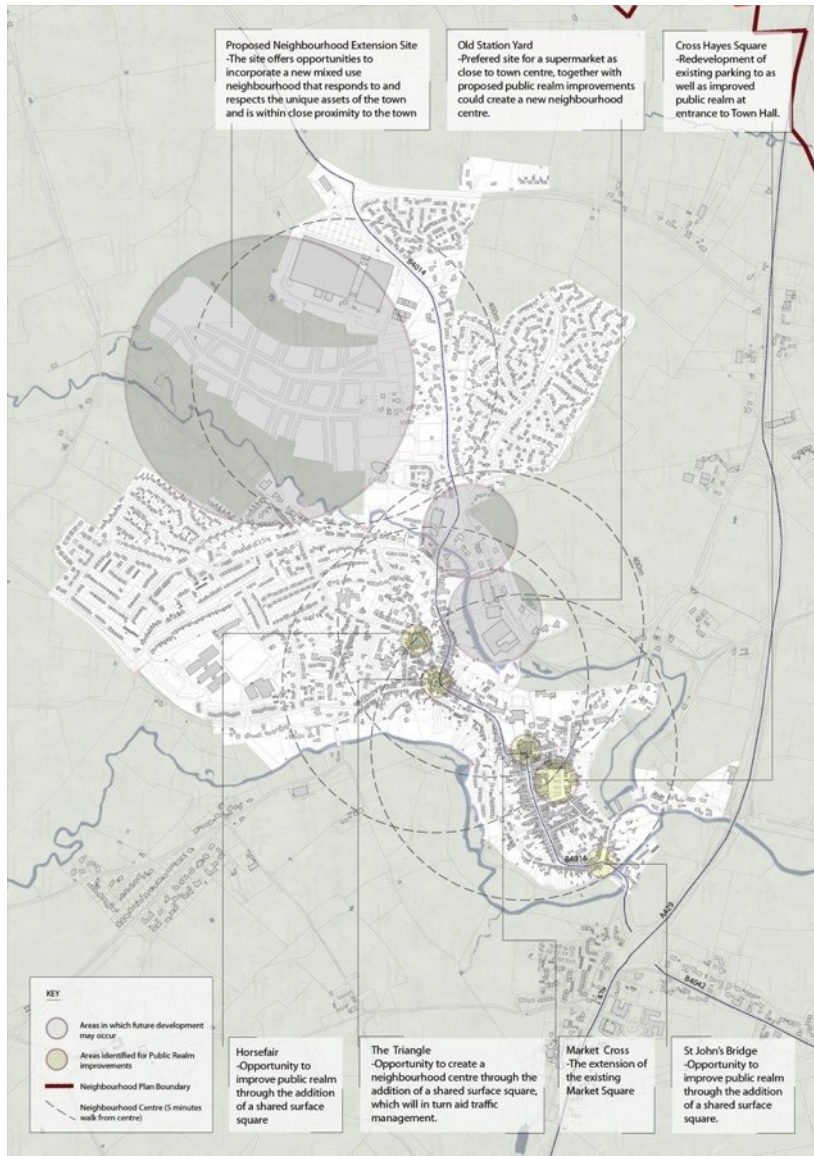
Proposed Neighbourhood Extension Site
-The site offers opportunities to incorporate a new mixed use neighbourhood that responds to and respects the unique assets of the town and is within close proximity to the town

Old Station Yard
-Prefered site for a supermarket as close to town centre, together with proposed public realm improvements could create a new neighbourhood centre.

Cross Hayes Square
-Redevelopment of existing parking to as well as improved public realm at entrance to Town Hall.

B4014

B4014

A429

B4042

KEY

Areas in which future development may occur

Areas identified for Public Realm improvements

Neighbourhood Plan Boundary

Neighbourhood Centre (5 minutes walk from centre)

Horsefair
-Opportunity to improve public realm through the addition of a shared surface square

The Triangle
-Opportunity to create a neighbourhood centre through the addition of a shared surface square, which will in turn aid traffic management.

Market Cross
-The extension of the existing Market Square

St John's Bridge
-Opportunity to improve public realm through the addition of a shared surface square.